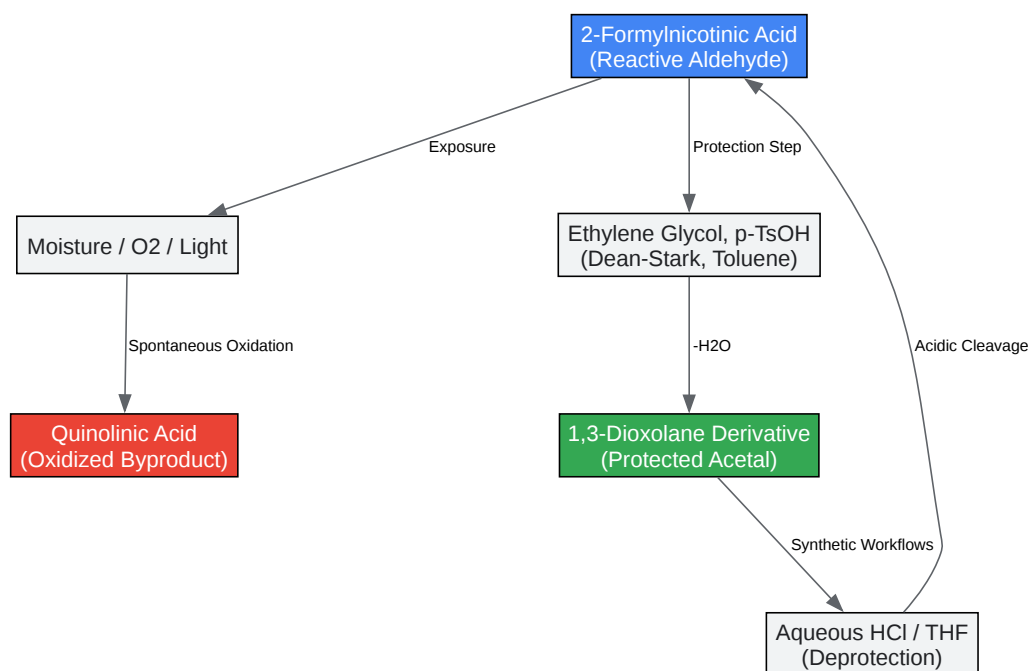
2-Formylnicotinic Acid
(Reactive Aldehyde)

Exposure

Protection Step

Moisture / O2 / Light

Ethylene Glycol, p-TsOH
(Dean-Stark, Toluene)

Spontaneous Oxidation

-H2O

Acidic Cleavage

Quinolinic Acid
(Oxidized Byproduct)

1,3-Dioxolane Derivative
(Protected Acetal)

Synthetic Workflows

Aqueous HCl / THF
(Deprotection)